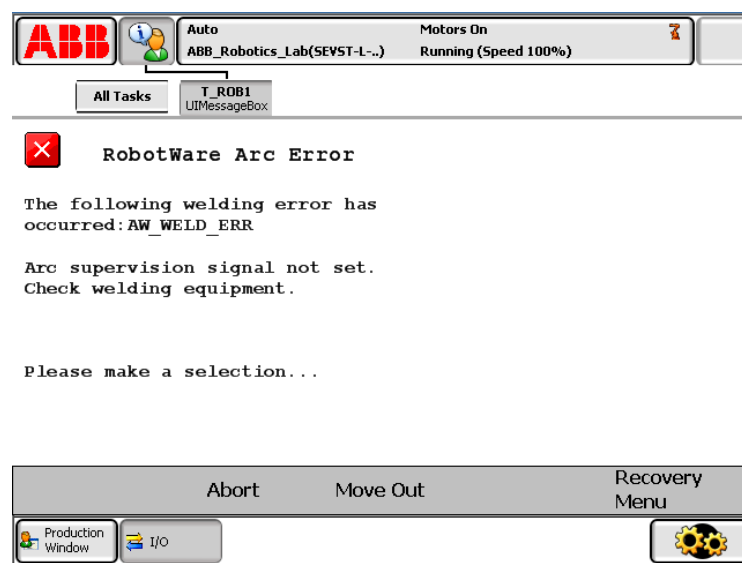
ABB

Auto
ABB_Robotics_Lab(SEVST-L-..)

Motors On
Running (Speed 100%)

All Tasks

T_ROB1
UIMessageBox

RobotWare Arc Error

The following welding error has occurred:AW_WELD_ERR

Arc supervision signal not set.
Check welding equipment.

Please make a selection...

Abort

Move Out

Recovery Menu

Production Window

I/O